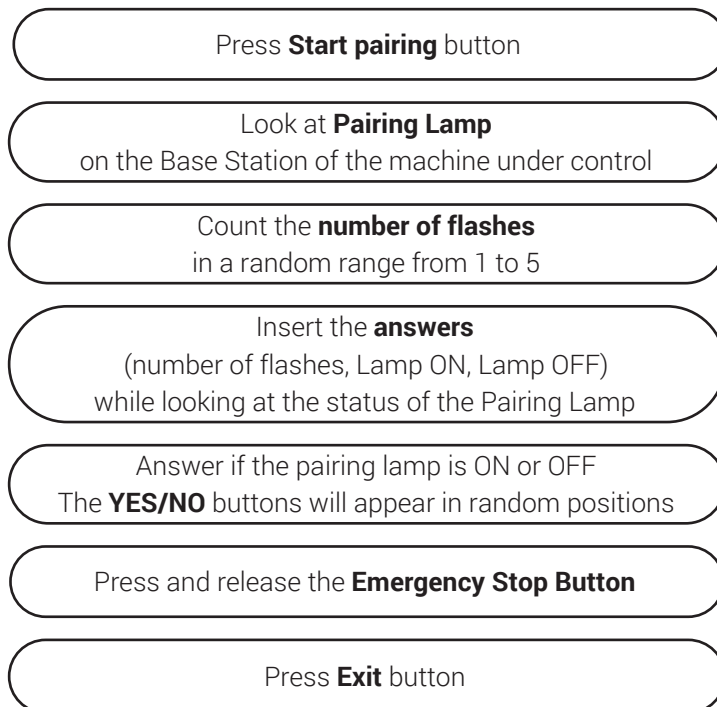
Press **Start pairing** button

Look at **Pairing Lamp**
on the Base Station of the machine under control

Count the **number of flashes**
in a random range from 1 to 5

Insert the **answers**
(number of flashes, Lamp ON, Lamp OFF)
while looking at the status of the Pairing Lamp

Answer if the pairing lamp is ON or OFF
The **YES/NO** buttons will appear in random positions

Press and release the **Emergency Stop Button**

Press **Exit** button